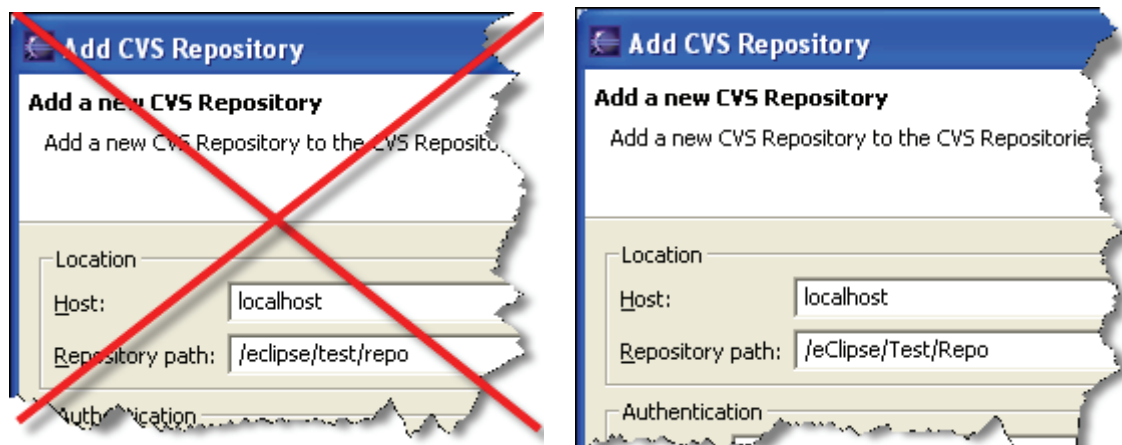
Add CVS Repository

Add a new CVS Repository

Add a new CVS Repository to the CVS Reposito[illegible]

Location

Host: localhost

Repository path: /eclipse/test/repo

Auth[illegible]ication

Add CVS Repository

Add a new CVS Repository

Add a new CVS Repository to the CVS Repositorie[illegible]

Location

Host: localhost

Repository path: /eClipse/Test/Repo

Authentication